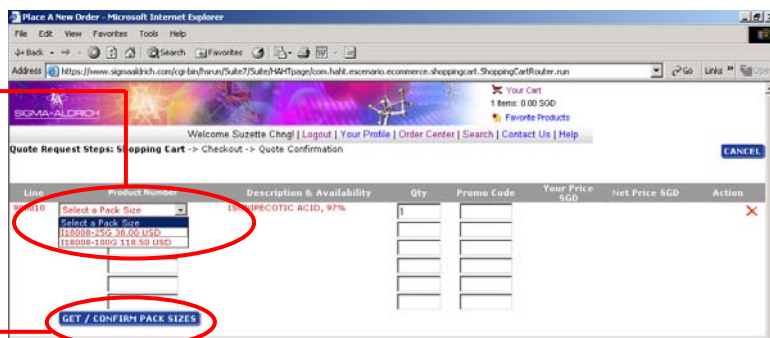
Place A New Order - Microsoft Internet Explorer

File Edit View Favorites Tools Help

Back Search Favorites

Address https://www.sigmaaldrich.com/cgi-bin/hsrun/Suite7/Suite/HAHTpage/com.haht.escenario.ecommerce.shoppingcart.ShoppingCartRouter.run Go Links

SIGMA-ALDRICH

Your Cart
1 items: 0.00 SGD
Favorite Products

Welcome Suzette Chng! | Logout | Your Profile | Order Center | Search | Contact Us | Help

Quote Request Steps: Shopping Cart -> Checkout -> Quote Confirmation

CANCEL

| Line | Product Number | Description & Availability | Qty | Promo Code | Your Price SGD | Net Price SGD | Action |
|---|---|---|---|---|---|---|---|
| 000010 | Select a Pack Size | ISONIPECOTIC ACID, 97% | 1 | | | | ✕ |

Select a Pack Size
I18008-25G 38.00 USD
I18008-100G 118.50 USD

GET / CONFIRM PACK SIZES